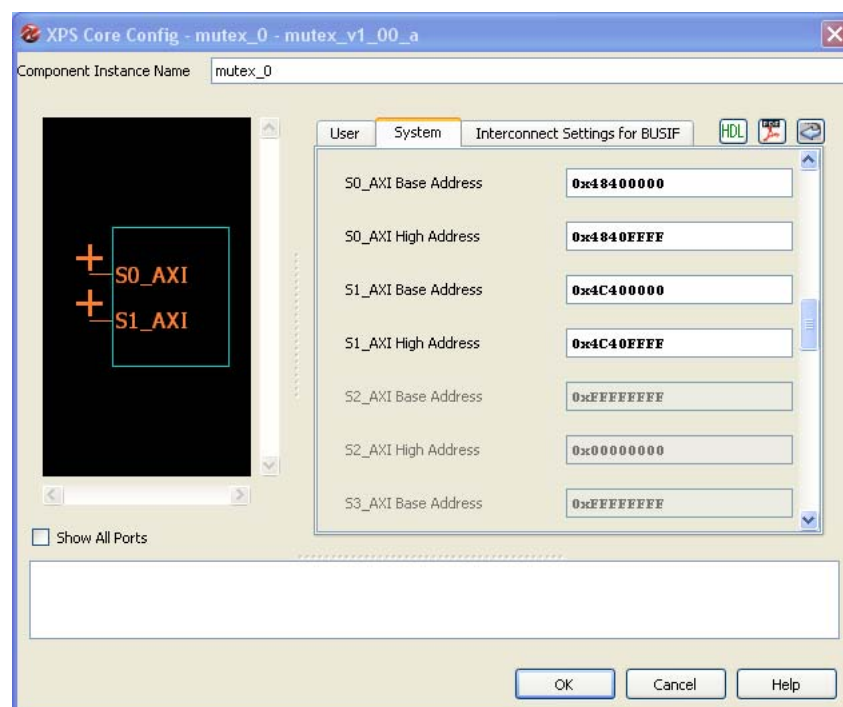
XPS Core Config - mutex_0 - mutex_v1_00_a

Component Instance Name mutex_0

S0_AXI
S1_AXI

User System Interconnect Settings for BUSIF HDL

S0_AXI Base Address 0x48400000
S0_AXI High Address 0x4840FFFF
S1_AXI Base Address 0x4C400000
S1_AXI High Address 0x4C40FFFF
S2_AXI Base Address 0xFFFFFFFF
S2_AXI High Address 0x00000000
S3_AXI Base Address 0xFFFFFFFF

Show All Ports

OK Cancel Help